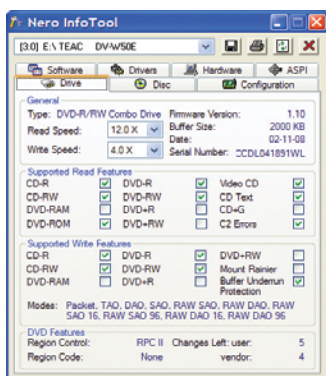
Nero InfoTool

[3:0] E:\ TEAC DV-W50E

Software | Drivers | Hardware | ASPI
Drive | Disc | Configuration

General
Type: DVD-R/RW Combo Drive
Firmware Version: 1.10
Read Speed: 12.0 X
Buffer Size: 2000 KB
Date: 02-11-08
Write Speed: 4.0 X
Serial Number: CCDL041891WL

Supported Read Features
CD-R
DVD-R
Video CD
CD-RW
DVD-RW
CD Text
DVD-RAM
DVD+R
CD+G
DVD-ROM
DVD+RW
C2 Errors

Supported Write Features
CD-R
DVD-R
DVD+RW
CD-RW
DVD-RW
Mount Rainier
DVD-RAM
DVD+R
Buffer Underrun Protection

Modes: Packet, TAO, DAO, SAO, RAW SAO, RAW DAO, RAW SAO 16, RAW SAO 96, RAW DAO 16, RAW DAO 96

DVD Features
Region Control: RPC II
Changes Left: user: 5
Region Code: None
vendor: 4